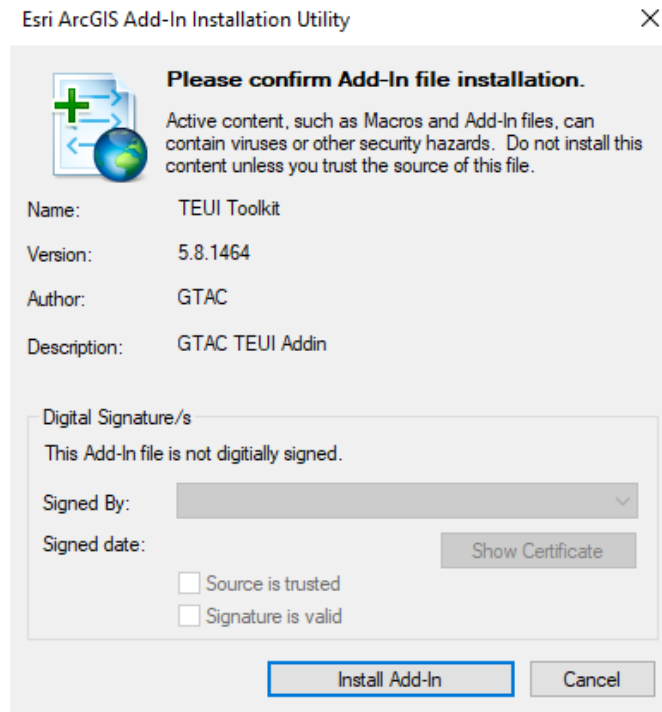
Esri ArcGIS Add-In Installation Utility

Please confirm Add-In file installation.

Active content, such as Macros and Add-In files, can contain viruses or other security hazards. Do not install this content unless you trust the source of this file.

Name: TEUI Toolkit

Version: 5.8.1464

Author: GTAC

Description: GTAC TEUI Addin

Digital Signature/s

This Add-In file is not digitially signed.

Signed By:

Signed date:

Show Certificate

Source is trusted

Signature is valid

Install Add-In

Cancel